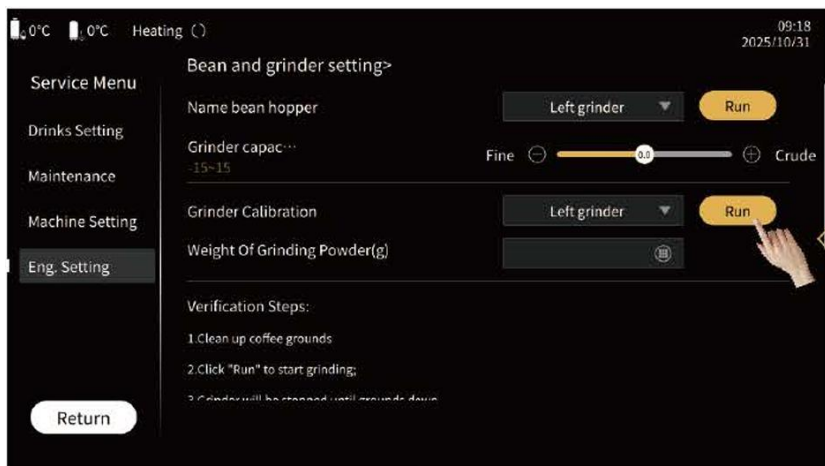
0°C 0°C Heating

09:18
2025/10/31

Service Menu

Drinks Setting

Maintenance

Machine Setting

Eng. Setting

Return

Bean and grinder setting>

Name bean hopper

Left grinder

Run

Grinder capac···
-15~15

Fine

0.0

Crude

Grinder Calibration

Left grinder

Run

Weight Of Grinding Powder(g)

Verification Steps:

1.Clean up coffee grounds

2.Click "Run" to start grinding;

3.Grinder will be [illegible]